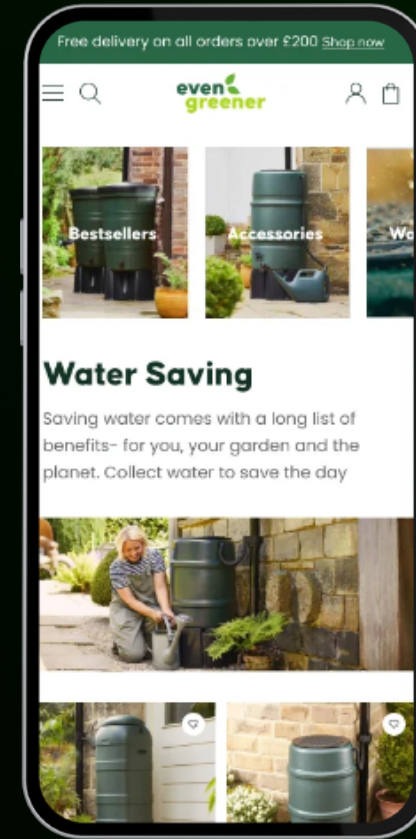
Free delivery on all orders over £200 Shop now

even greener

Bestsellers

Accessories

Wa

Water Saving

Saving water comes with a long list of benefits- for you, your garden and the planet. Collect water to save the day